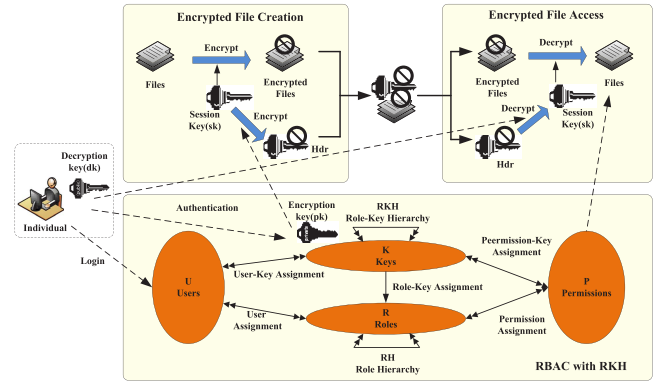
Encrypted File Creation

Files

Encrypt

Encrypted Files

Session Key(sk)

Encrypt

Hdr

Encrypted File Access

Decrypt

Encrypted Files

Files

Decrypt

Session Key(sk)

Hdr

Decryption key(dk)

Individual

Authentication

Encryption key(pk)

RKH
Role-Key Hierarchy

K
Keys

Peermission-Key Assignment

Login

U
Users

User-Key Assignment

Role-Key Assignment

P
Permissions

User Assignment

R
Roles

Permission Assignment

RH
Role Hierarchy

RBAC with RKH